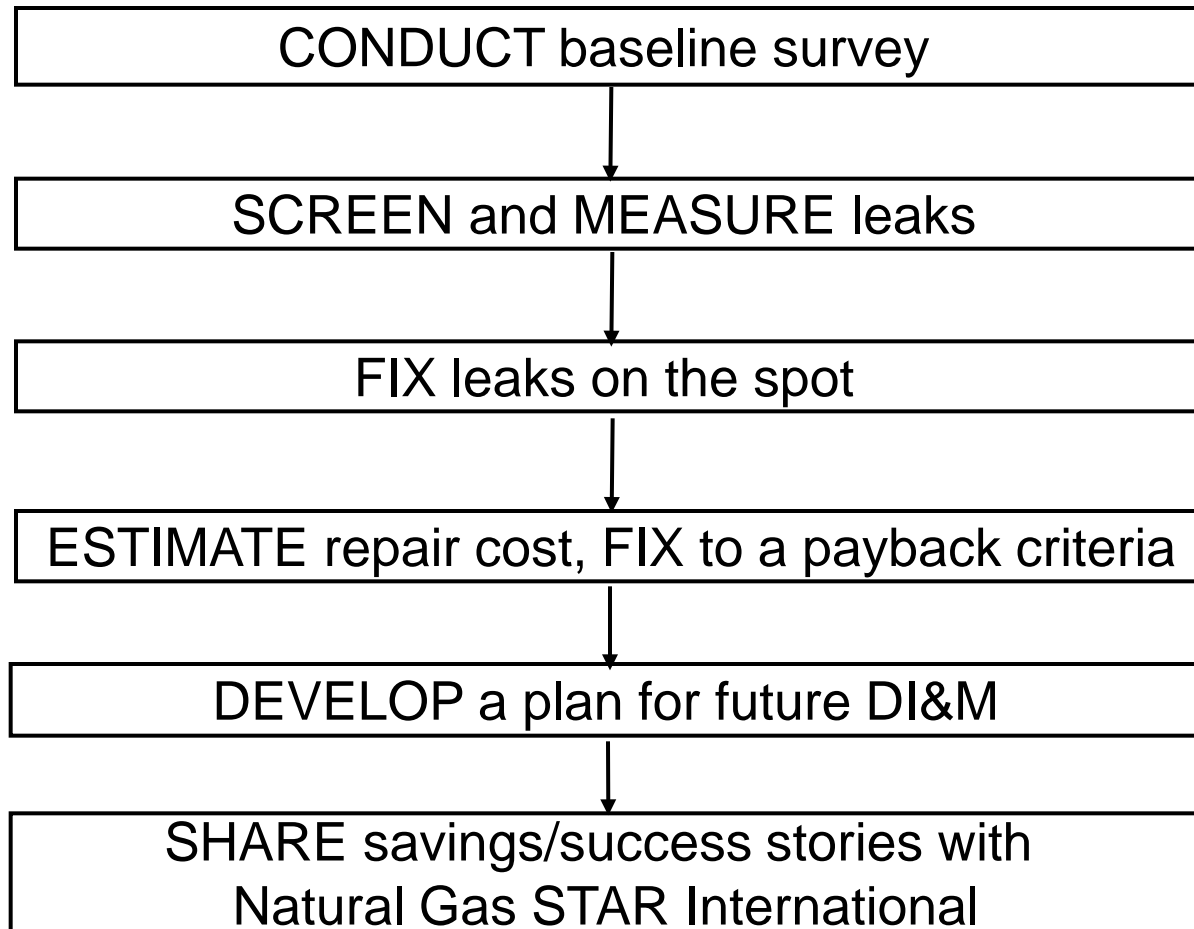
CONDUCT baseline survey

SCREEN and MEASURE leaks

FIX leaks on the spot

ESTIMATE repair cost, FIX to a payback criteria

DEVELOP a plan for future DI&M

SHARE savings/success stories with Natural Gas STAR International